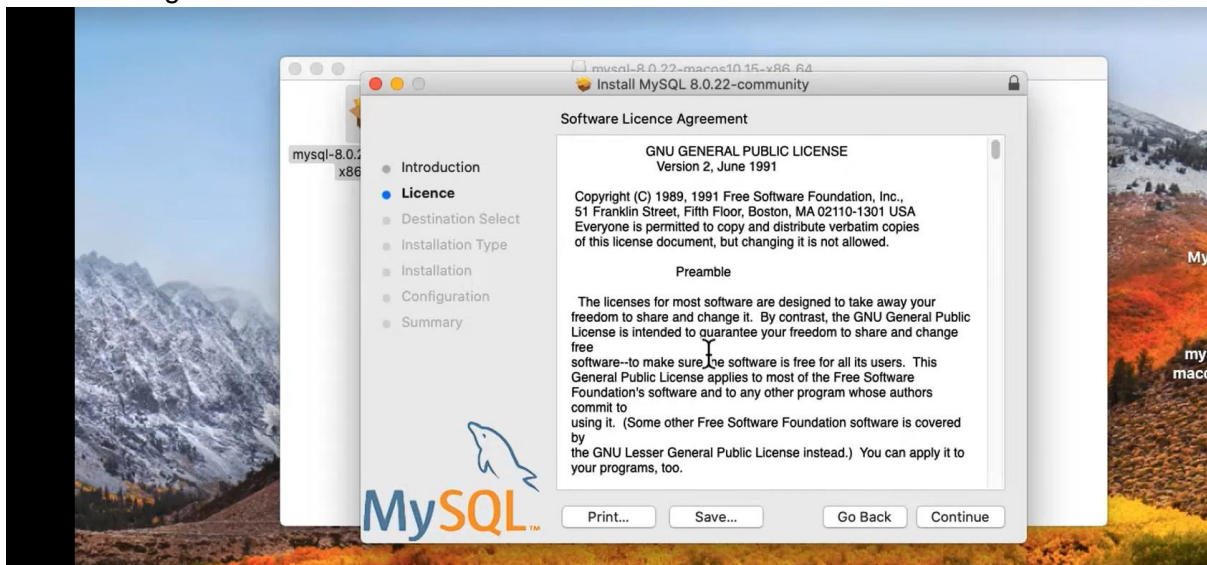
mysql-8.0.22-macos10.15-x86_64

mysql-8.0.2 x86

Install MySQL 8.0.22-community

Software Licence Agreement

Introduction
Licence
Destination Select
Installation Type
Installation
Configuration
Summary

GNU GENERAL PUBLIC LICENSE
Version 2, June 1991

Copyright (C) 1989, 1991 Free Software Foundation, Inc., 51 Franklin Street, Fifth Floor, Boston, MA 02110-1301 USA Everyone is permitted to copy and distribute verbatim copies of this license document, but changing it is not allowed.

Preamble

The licenses for most software are designed to take away your freedom to share and change it. By contrast, the GNU General Public License is intended to guarantee your freedom to share and change free
software--to make sure the software is free for all its users. This General Public License applies to most of the Free Software Foundation's software and to any other program whose authors commit to
using it. (Some other Free Software Foundation software is covered by
the GNU Lesser General Public License instead.) You can apply it to your programs, too.

MySQL

Print...
Save...
Go Back
Continue

My

my
mac